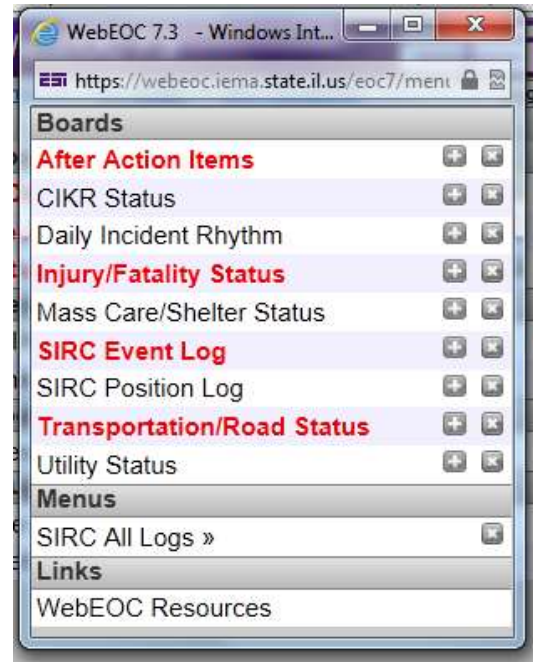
WebEOC 7.3 - Windows Int...

ESI https://webeoc.iema.state.il.us/eoc7/menu

Boards

After Action Items

CIKR Status

Daily Incident Rhythm

Injury/Fatality Status

Mass Care/Shelter Status

SIRC Event Log

SIRC Position Log

Transportation/Road Status

Utility Status

Menus

SIRC All Logs »

Links

WebEOC Resources